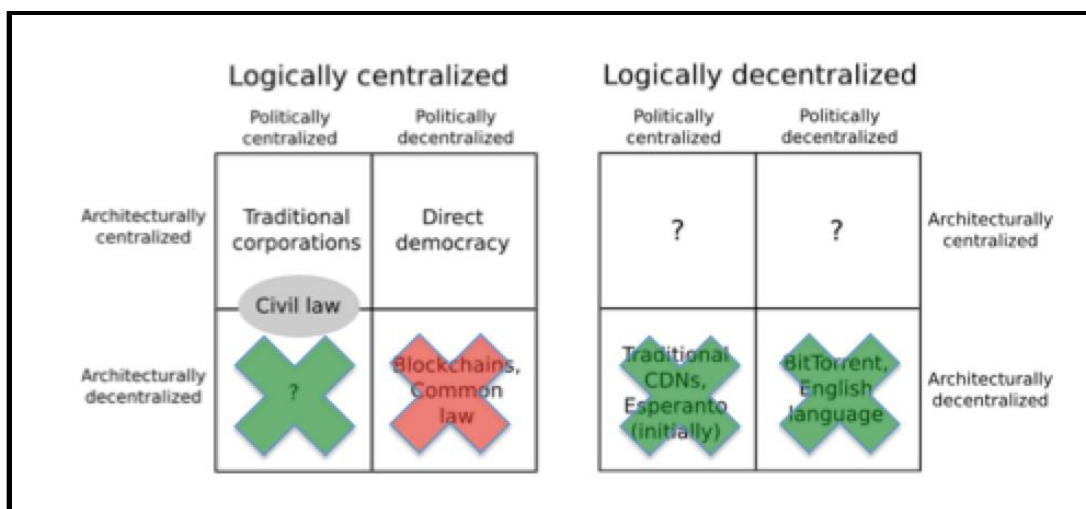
Logically centralized

Logically decentralized

| | Politically centralized | Politically decentralized |
|---|---|---|
| Architecturally centralized | Traditional corporations | Direct democracy |
| Architecturally decentralized | ? | Blockchains, Common law |

Civil law

| Politically centralized | Politically decentralized | |
|---|---|---|
| ? | ? | Architecturally centralized |
| Traditional CDNs, Esperanto (initially) | BitTorrent, English language | Architecturally decentralized |